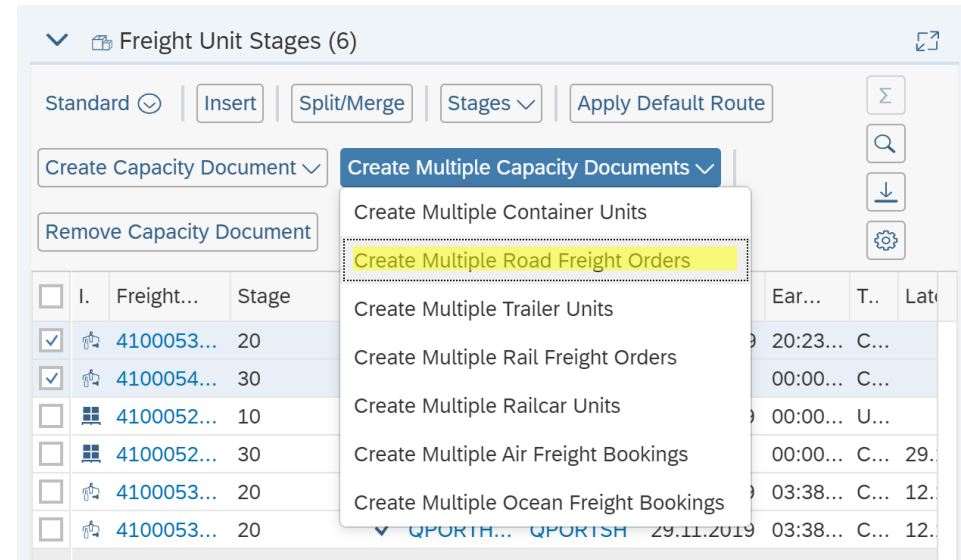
Freight Unit Stages (6)

Standard | Insert | Split/Merge | Stages | Apply Default Route

Create Capacity Document | Create Multiple Capacity Documents

Remove Capacity Document

Create Multiple Container Units
Create Multiple Road Freight Orders
Create Multiple Trailer Units
Create Multiple Rail Freight Orders
Create Multiple Railcar Units
Create Multiple Air Freight Bookings
Create Multiple Ocean Freight Bookings

| | I. | Freight... | Stage | | | | Ear... | T.. | Lat |
|---|---|---|---|---|---|---|---|---|---|
| | | 4100053... | 20 | | | 9 | 20:23... | C... | |
| | | 4100054... | 30 | | | | 00:00... | C... | |
| | | 4100052... | 10 | | | 9 | 00:00... | U... | |
| | | 4100052... | 30 | | | | 00:00... | C... | 29.. |
| | | 4100053... | 20 | | | 9 | 03:38... | C... | 12.. |
| | | 4100053... | 20 | QPORTH... | QPORTSH | 29.11.2019 | 03:38... | C... | 12.. |